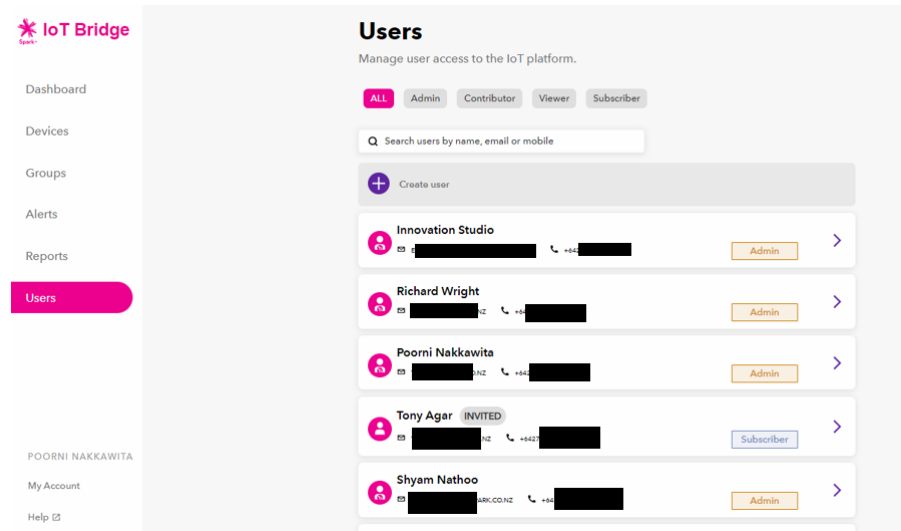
IoT Bridge
Spark

Dashboard
Devices
Groups
Alerts
Reports
Users

POORNI NAKKAWITA
My Account
Help

Users
Manage user access to the IoT platform.

ALL Admin Contributor Viewer Subscriber

Search users by name, email or mobile

Create user

Innovation Studio
E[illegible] +642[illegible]
Admin

Richard Wright
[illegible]NZ +64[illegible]
Admin

Poorni Nakkawita
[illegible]O.NZ +642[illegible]
Admin

Tony Agar INVITED
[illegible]NZ +6427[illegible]
Subscriber

Shyam Nathoo
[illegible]ARK.CO.NZ +64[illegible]
Admin